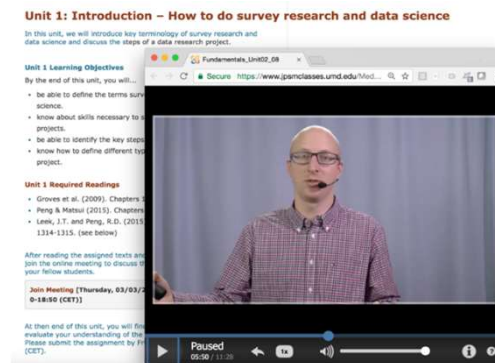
Unit 1: Introduction – How to do survey research and data science

In this unit, we will introduce key terminology of survey research and data science and discuss the steps of a data research project.

Unit 1 Learning Objectives

By the end of this unit, you will...

- be able to define the terms surv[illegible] science.
- know about skills necessary to s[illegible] projects.
- be able to identify the key steps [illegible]
- know how to define different typ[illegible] project.

Unit 1 Required Readings

- Groves et al. (2009). Chapters 1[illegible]
- Peng & Matsui (2015). Chapters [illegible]
- Leek, J.T. and Peng, R.D. (2015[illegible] 1314-1315. (see below)

After reading the assigned texts and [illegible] join the online meeting to discuss th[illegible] your fellow students.

Join Meeting [Thursday, 03/03/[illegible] 0-18:50 (CET)]

At then end of this unit, you will fin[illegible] evaluate your understanding of the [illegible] Please submit the assignment by F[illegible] (CET).

Fundamentals_Unit02_08 ×

Secure https://www.jpsmclasses.umd.edu/Med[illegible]

Paused
05:50 / 11:26
1x